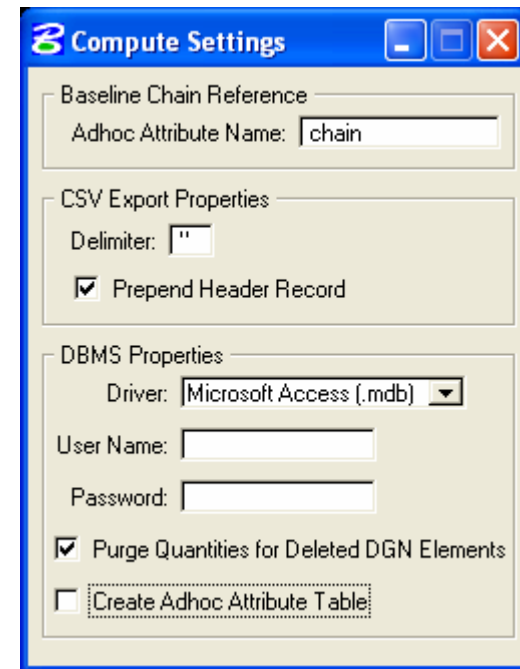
Compute Settings

Baseline Chain Reference

Adhoc Attribute Name: chain

CSV Export Properties

Delimiter: "

Prepend Header Record

DBMS Properties

Driver: Microsoft Access (.mdb)

User Name:

Password:

Purge Quantities for Deleted DGN Elements

Create Adhoc Attribute Table